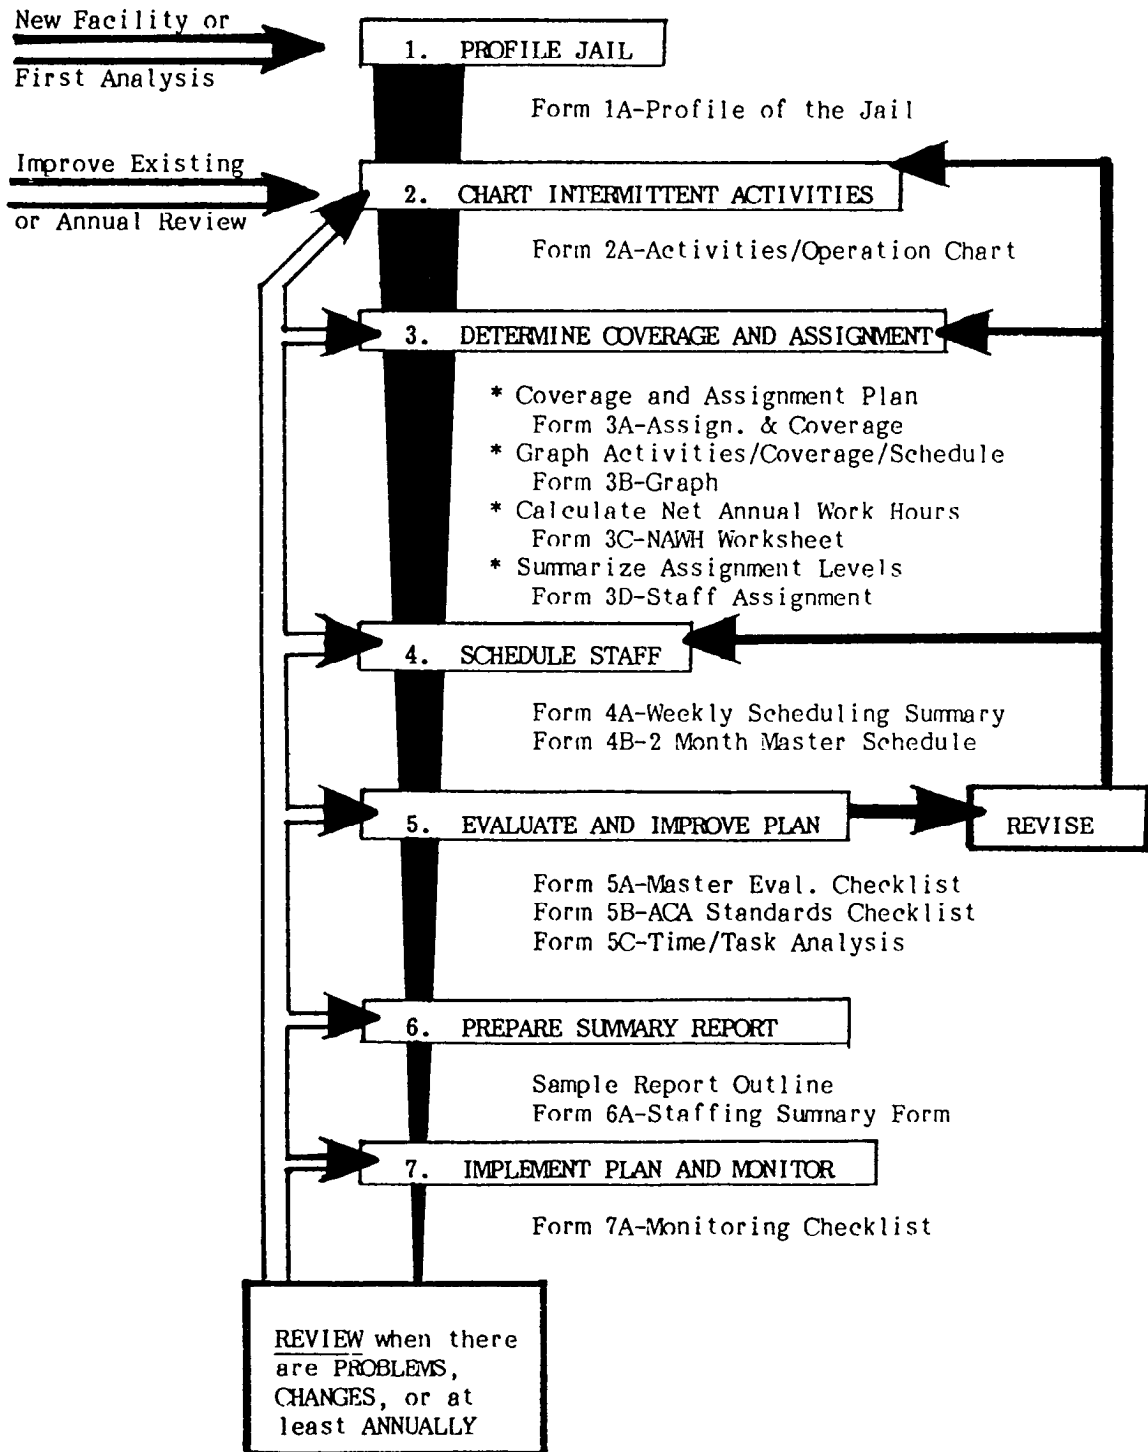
New Facility or
First Analysis

1. PROFILE JAIL

Form 1A-Profile of the Jail

Improve Existing
or Annual Review

2. CHART INTERMITTENT ACTIVITIES

Form 2A-Activities/Operation Chart

3. DETERMINE COVERAGE AND ASSIGNMENT

* Coverage and Assignment Plan
Form 3A-Assign. & Coverage
* Graph Activities/Coverage/Schedule
Form 3B-Graph
* Calculate Net Annual Work Hours
Form 3C-NAWH Worksheet
* Summarize Assignment Levels
Form 3D-Staff Assignment

4. SCHEDULE STAFF

Form 4A-Weekly Scheduling Summary
Form 4B-2 Month Master Schedule

5. EVALUATE AND IMPROVE PLAN

REVISE

Form 5A-Master Eval. Checklist
Form 5B-ACA Standards Checklist
Form 5C-Time/Task Analysis

6. PREPARE SUMMARY REPORT

Sample Report Outline
Form 6A-Staffing Summary Form

7. IMPLEMENT PLAN AND MONITOR

Form 7A-Monitoring Checklist

REVIEW when there are PROBLEMS, CHANGES, or at least ANNUALLY